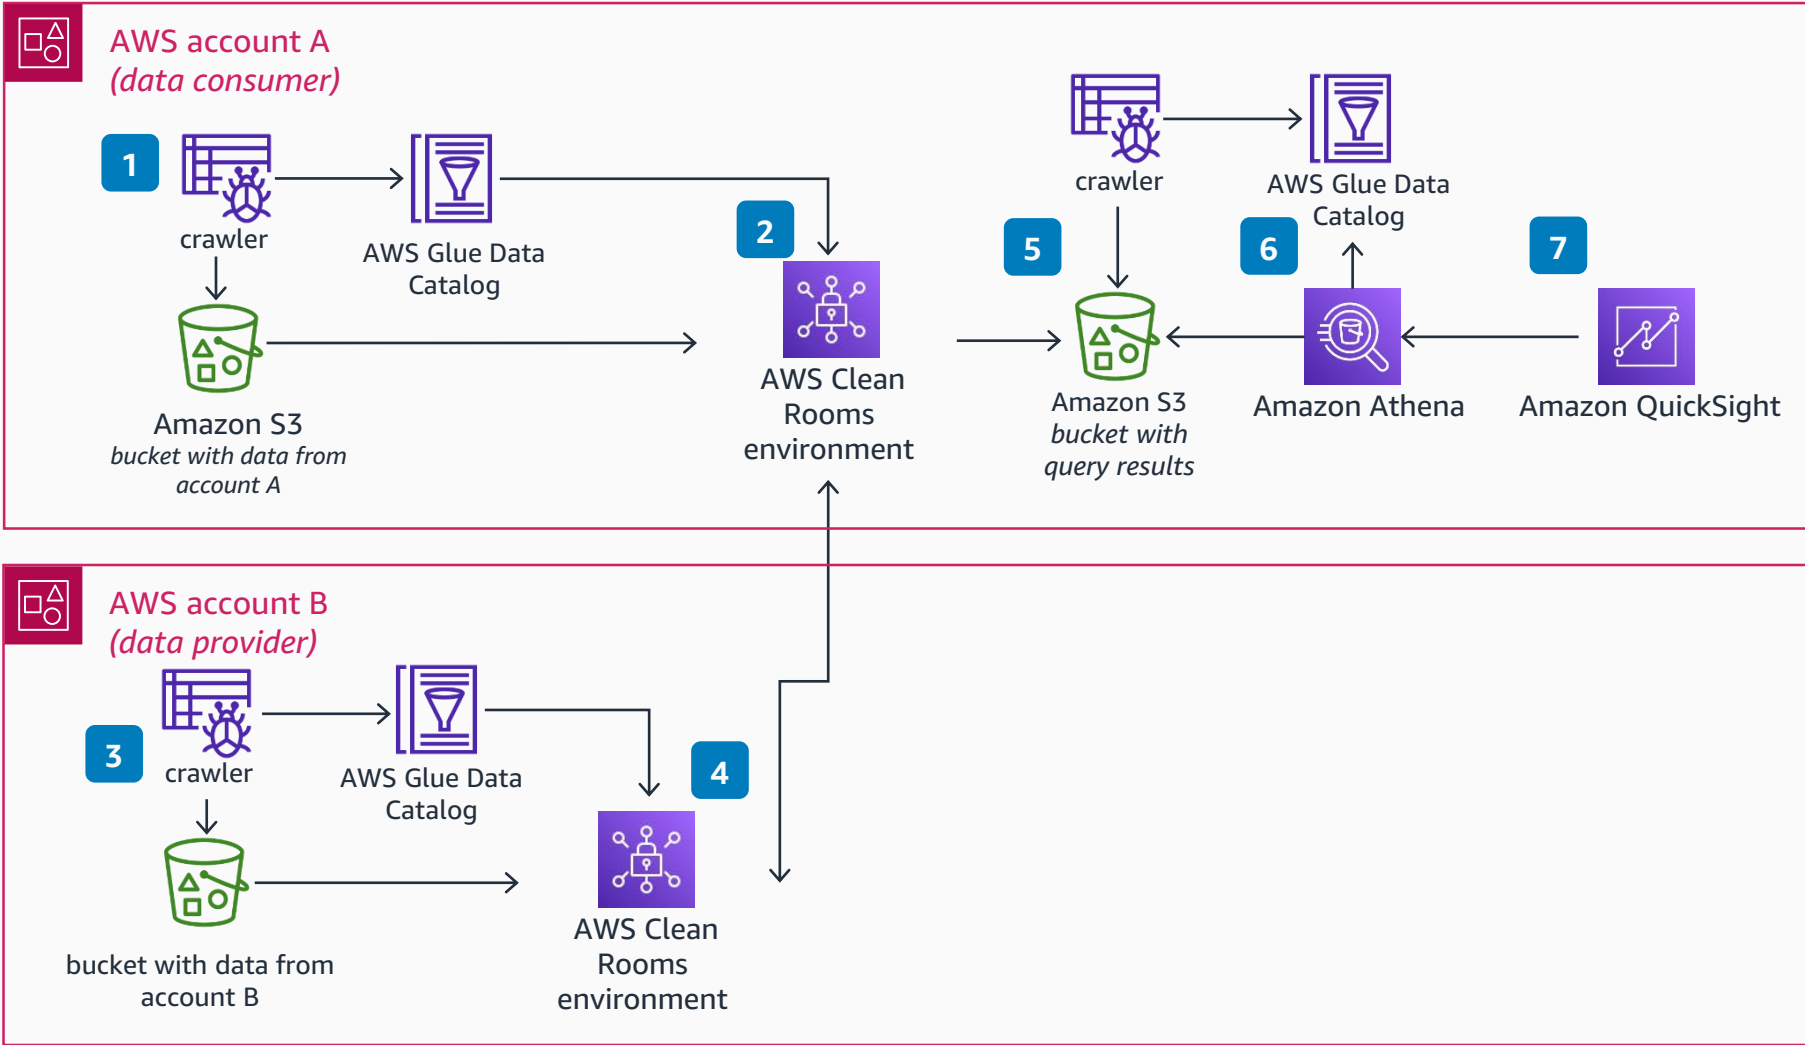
AWS account A
(data consumer)

1

crawler

AWS Glue Data Catalog

Amazon S3
bucket with data from account A

2

AWS Clean Rooms environment

crawler

AWS Glue Data Catalog

5

6

7

Amazon S3
bucket with query results

Amazon Athena

Amazon QuickSight

AWS account B
(data provider)

3

crawler

AWS Glue Data Catalog

4

bucket with data from account B

AWS Clean Rooms environment